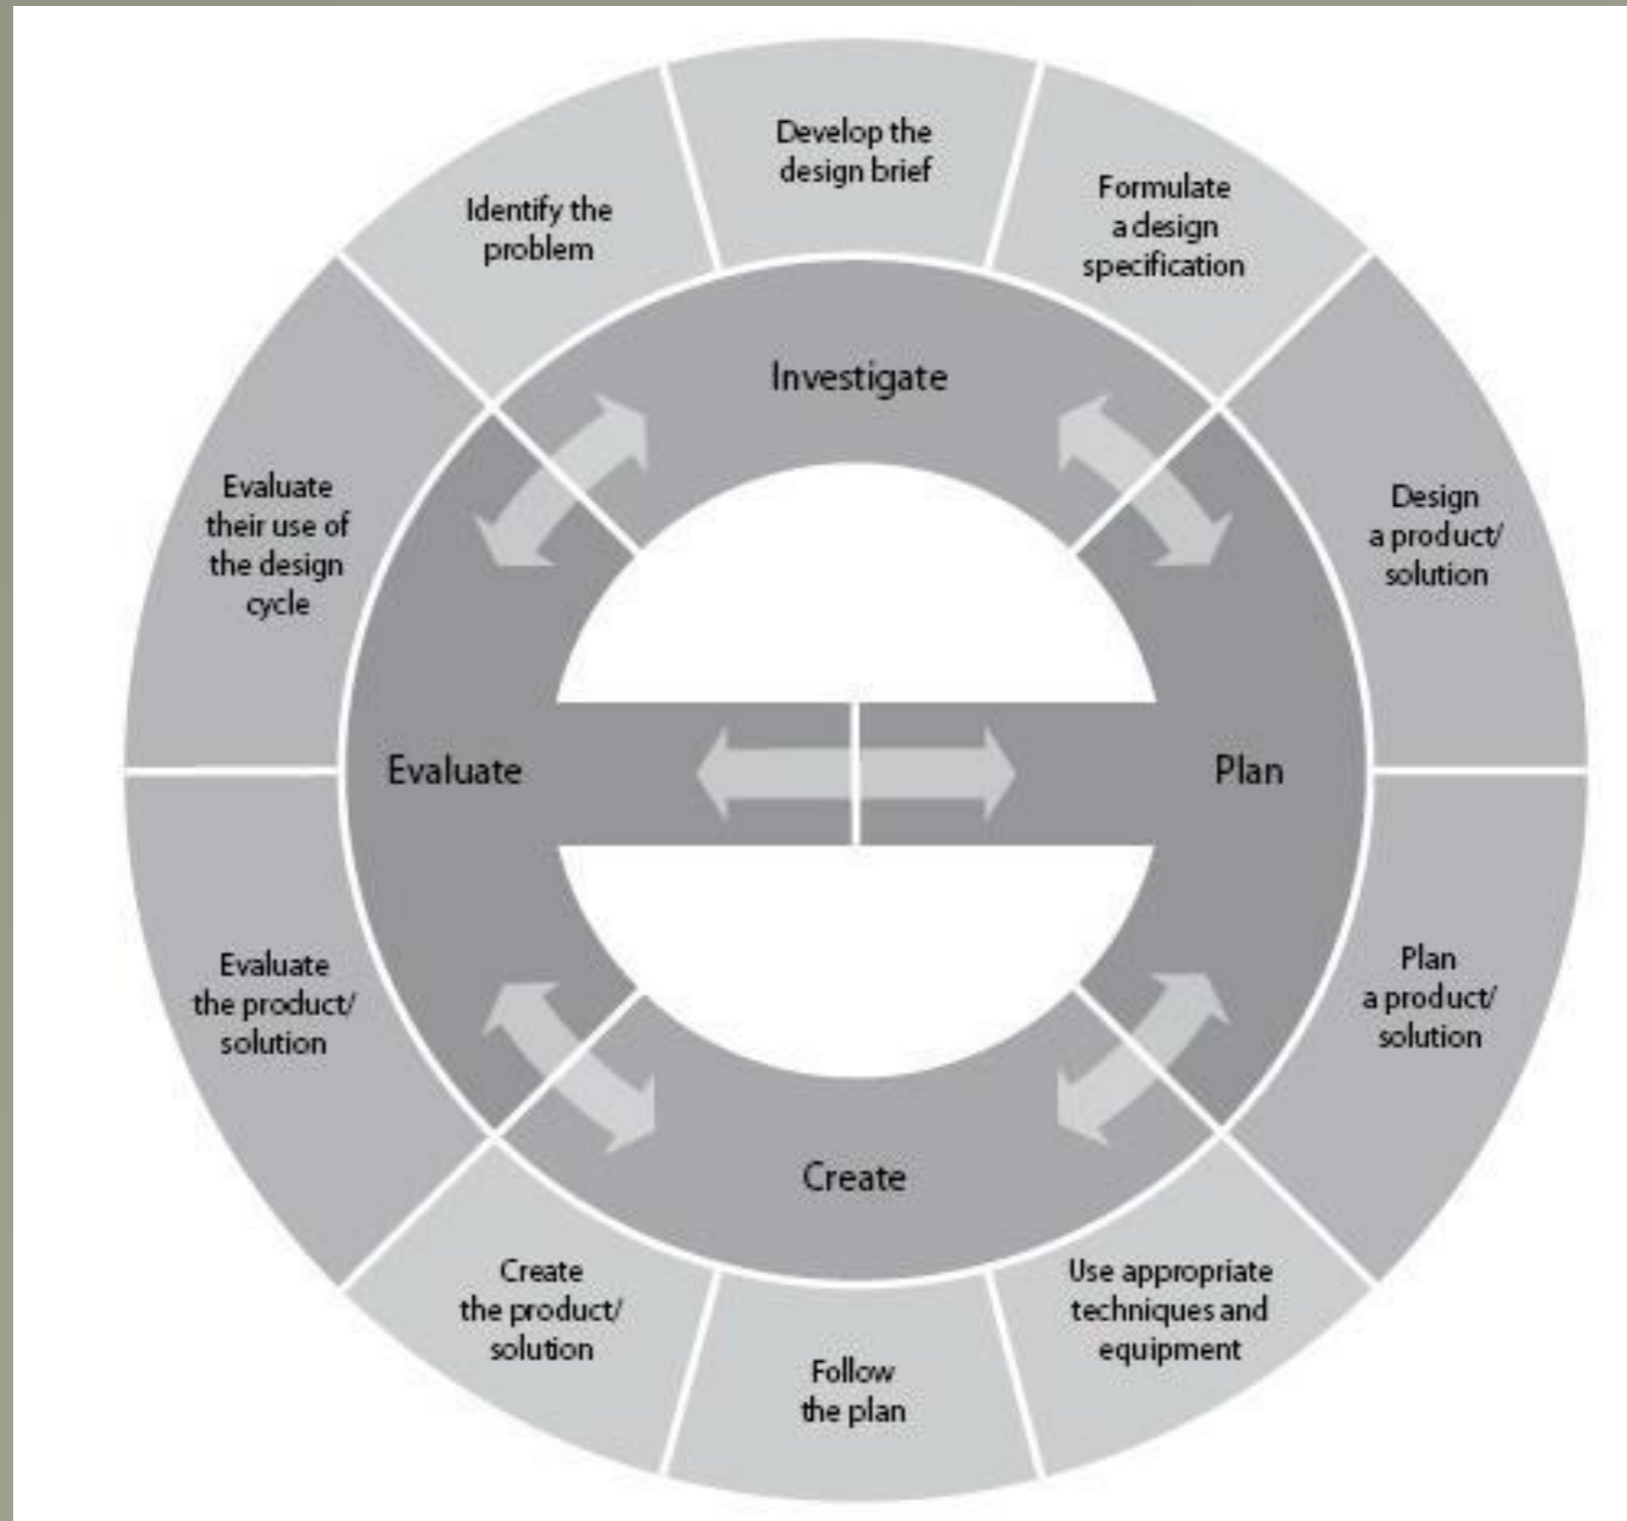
Develop the design brief

Identify the problem

Formulate a design specification

Investigate

Evaluate their use of the design cycle

Design a product/ solution

Evaluate

Plan

Evaluate the product/ solution

Plan a product/ solution

Create

Create the product/ solution

Follow the plan

Use appropriate techniques and equipment